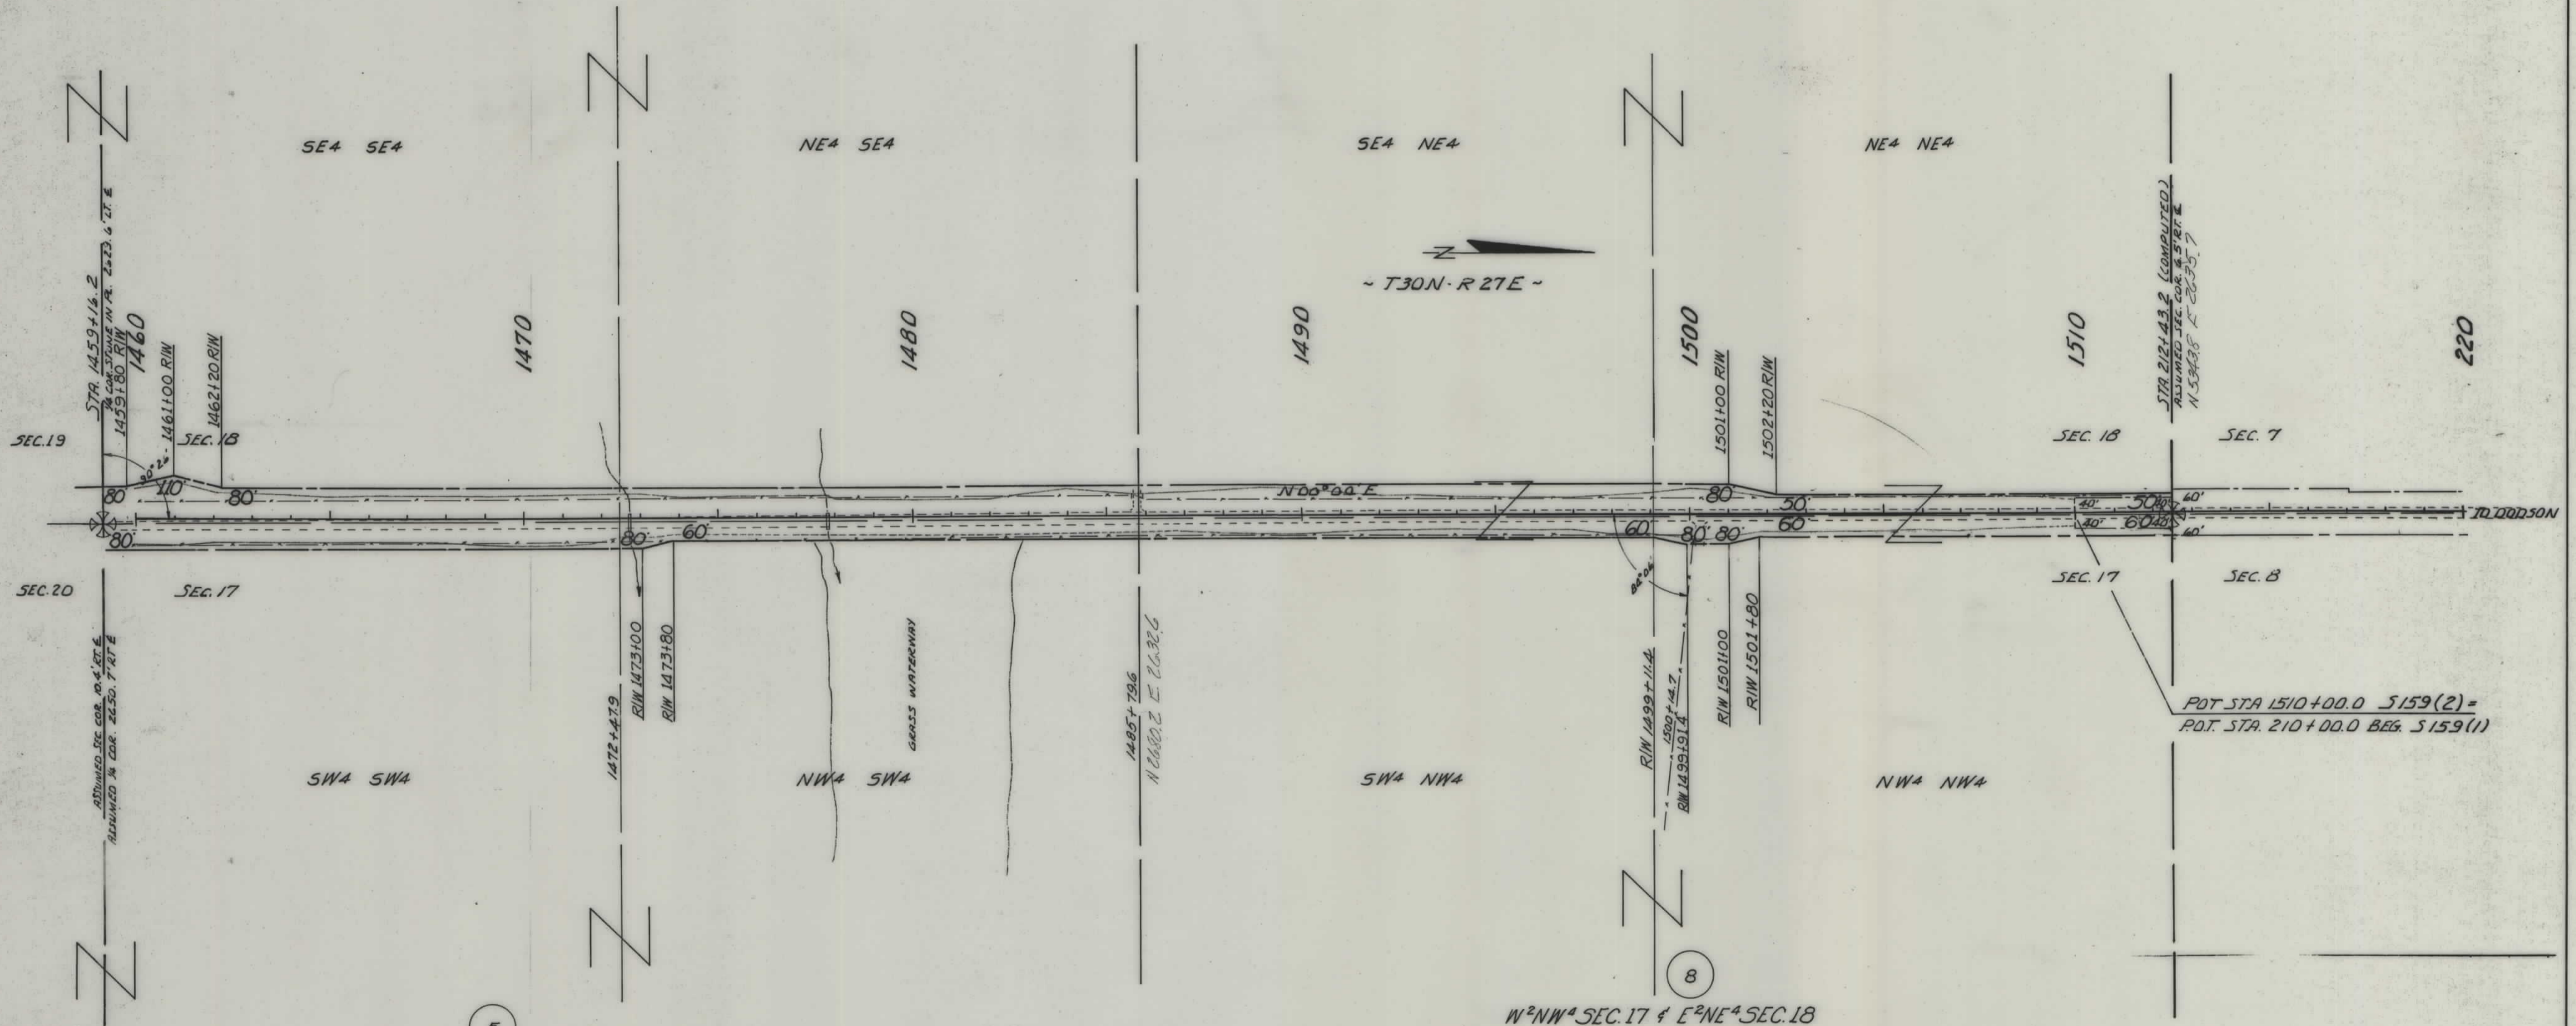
SE4 SE4

NE4 SE4

SE4 NE4

NE4 NE4

~ T30N · R 27E ~

STA. 1459+16.2
¼ COR. STONE IN PL. 2523.6' LT. E
1459+80 R/W
1460

1461+00 R/W

1462+20 R/W

1470

1480

1490

1500

1501+00 R/W

1502+20 R/W

1510

STA. 212+43.2 (COMPUTED)
ASSUMED SEC. COR. 45' RT. E
N 5363.8 E 2635.7

220

SEC. 19

SEC. 18

SEC. 18

SEC. 7

80

110

80'

80

N 00° 00' E

80

50

50

60'

60

60'

40'

40'

60'

60'

80

60'

80

80

60

SEC. 20

SEC. 17

SEC. 17

SEC. 8

TO DODSON

ASSUMED SEC. COR. 10.4' RT. E
ASSUMED ¼ COR. 2650.7' RT. E

1472+47.9

R/W 1473+00

R/W 1473+80

GRASS WATERWAY

1485+79.6
N 2680.2 E 2632.6

R/W 1499+11.4

1500+14.7

R/W 1499+91.4

R/W 1501+00

R/W 1501+80

POT STA 1510+00.0 S159(2) =
POT. STA. 210+00.0 BEG. S159(1)

SW4 SW4

NW4 SW4

SW4 NW4

NW4 NW4

8

5

W²NW⁴ SEC. 17 & E²NE⁴ SEC. 18